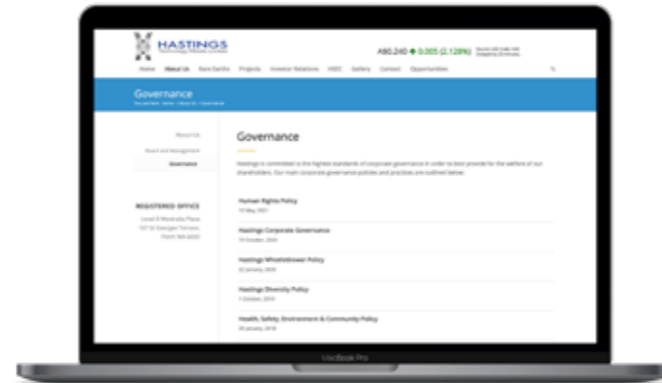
HASTINGS

A$0.240 0.005 (2.128%)

Home About Us Rare Earths Projects Investor Relations HSEC Gallery Contact Opportunities

Governance

About Us

Board and Management

Governance

REGISTERED OFFICE

Governance

Hastings is committed to the highest standards of corporate governance in order to best provide for the welfare of our shareholders. Our main corporate governance policies and practices are outlined below:

Human Rights Policy

Hastings Corporate Governance

Hastings Whistleblower Policy

Hastings Diversity Policy

Health, Safety, Environment & Community Policy

MacBook Pro